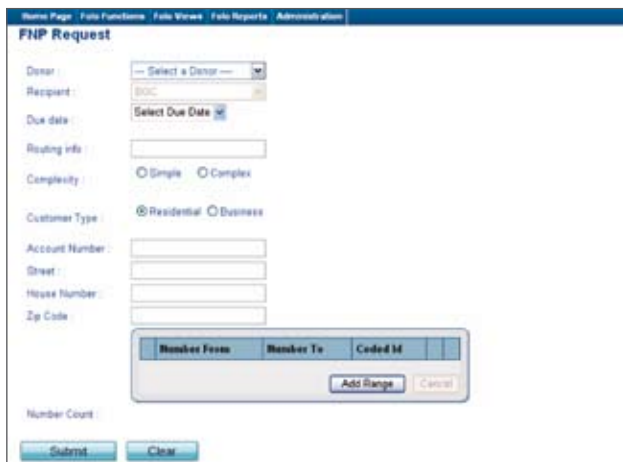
Home Page | Folo Functions | Folo Views | Folo Reports | Administration

FNP Request

Donor : --- Select a Donor ---

Recipient : BGC

Due date : Select Due Date

Routing info :

Complexity : Simple Complex

Customer Type : Residential Business

Account Number :

Street :

House Number :

Zip Code :

| | Number From | Number To | Coded Id | | |
|---|---|---|---|---|---|

Add Range Cancel

Number Count :

Submit Clear